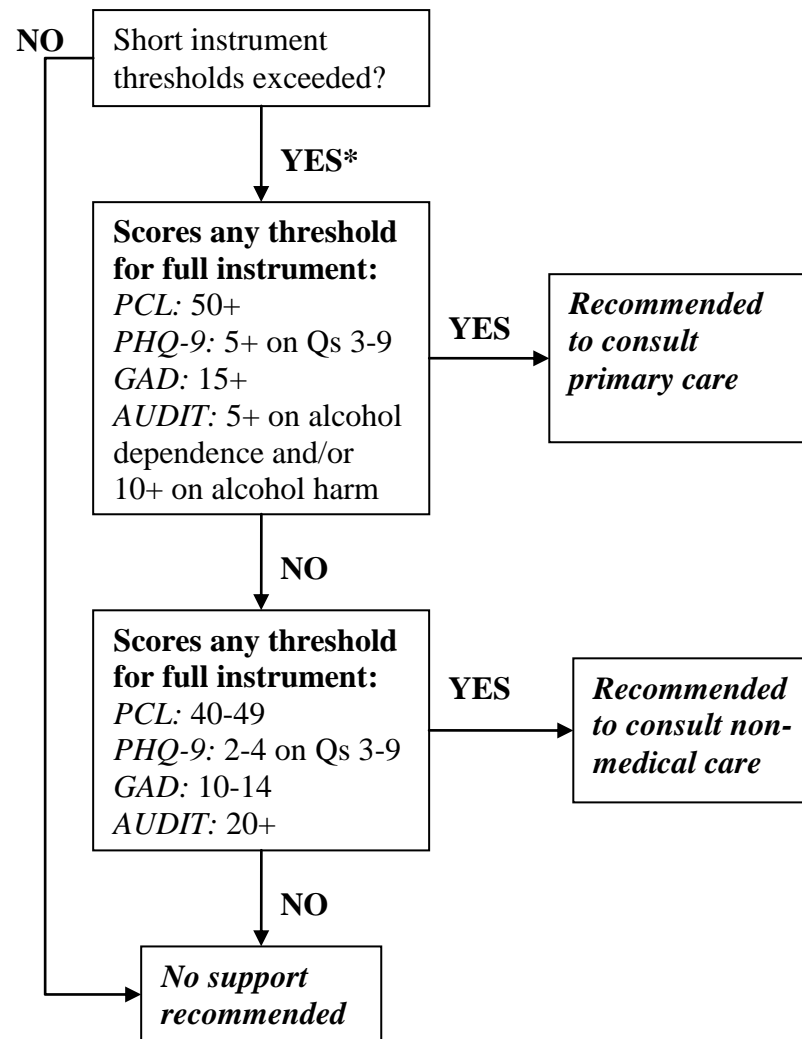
NO

Short instrument thresholds exceeded?

YES*

Scores any threshold for full instrument:
PCL: 50+
PHQ-9: 5+ on Qs 3-9
GAD: 15+
AUDIT: 5+ on alcohol dependence and/or 10+ on alcohol harm

YES

Recommended to consult primary care

NO

Scores any threshold for full instrument:
PCL: 40-49
PHQ-9: 2-4 on Qs 3-9
GAD: 10-14
AUDIT: 20+

YES

Recommended to consult non-medical care

NO

No support recommended